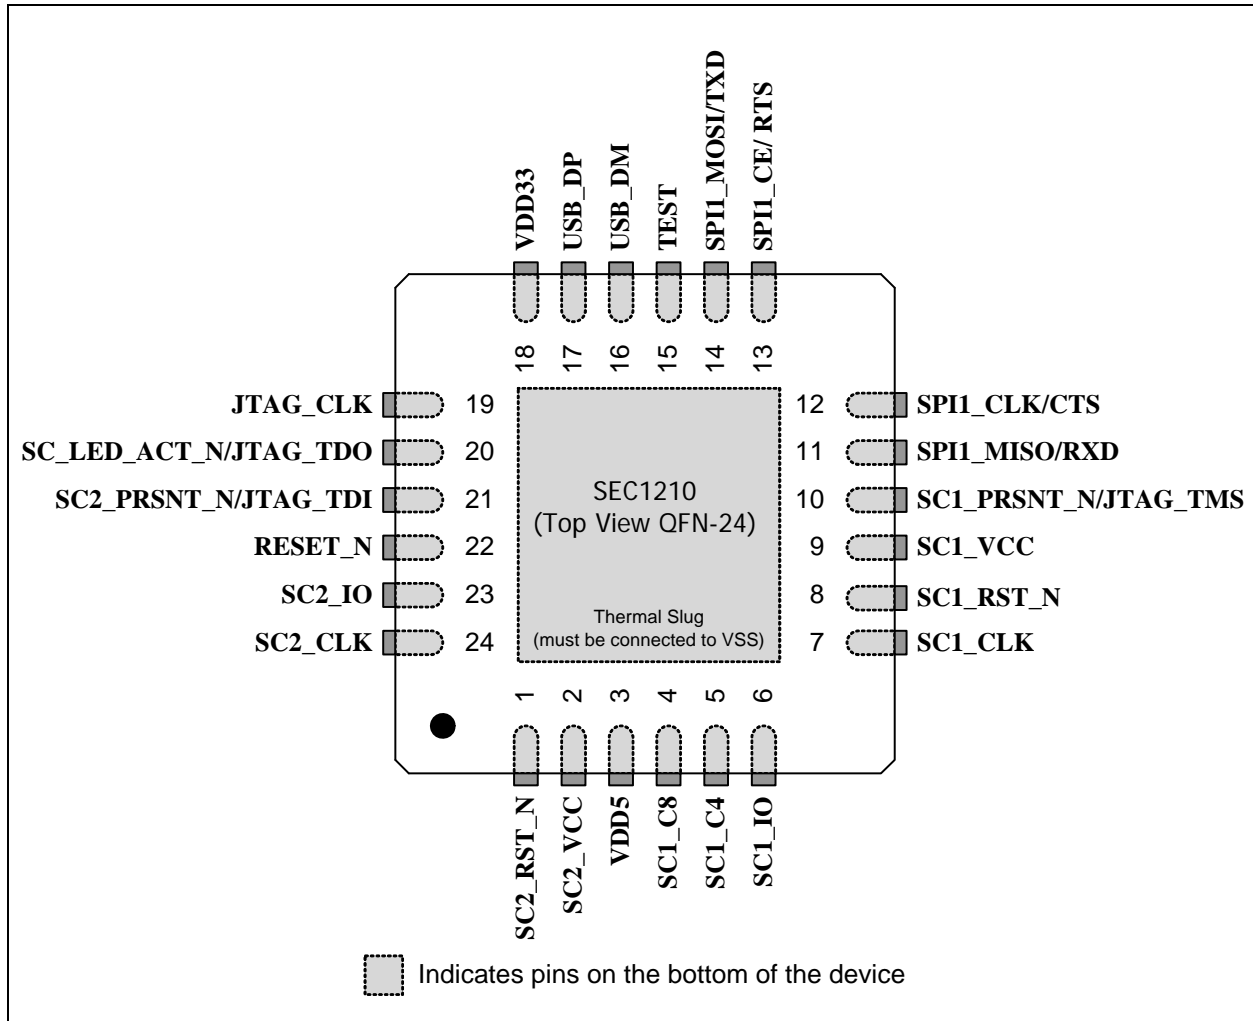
VDD33
USB_DP
USB_DM
TEST
SPI1_MOSI/TXD
SPI1_CE/ RTS

18
17
16
15
14
13

JTAG_CLK 19
SC_LED_ACT_N/JTAG_TDO 20
SC2_PRSNT_N/JTAG_TDI 21
RESET_N 22
SC2_IO 23
SC2_CLK 24

12 SPI1_CLK/CTS
11 SPI1_MISO/RXD
10 SC1_PRSNT_N/JTAG_TMS
9 SC1_VCC
8 SC1_RST_N
7 SC1_CLK

SEC1210
(Top View QFN-24)

Thermal Slug
(must be connected to VSS)

1
2
3
4
5
6

SC2_RST_N
SC2_VCC
VDD5
SC1_C8
SC1_C4
SC1_IO

Indicates pins on the bottom of the device